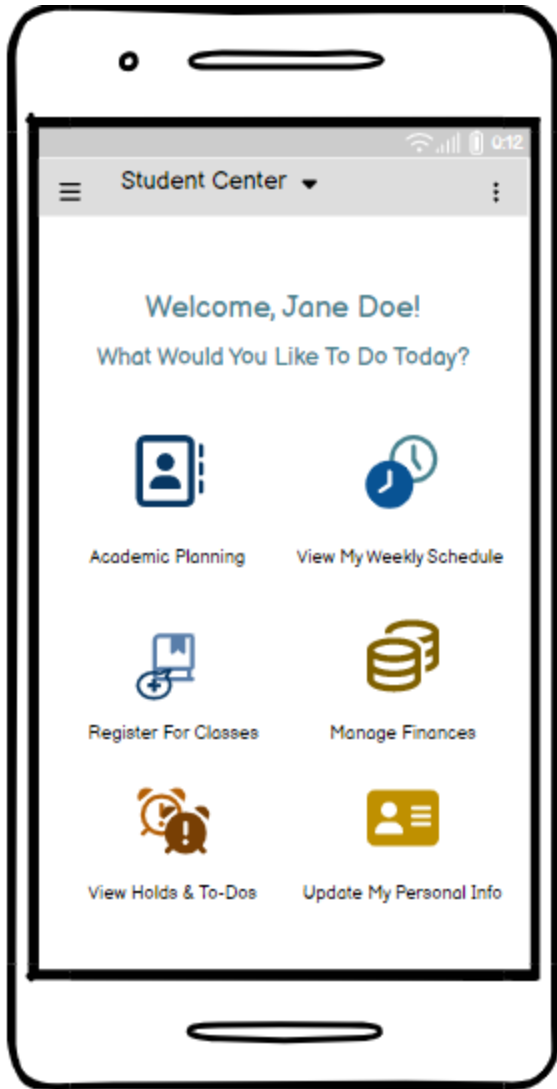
0:12

Student Center

Welcome, Jane Doe!

What Would You Like To Do Today?

Academic Planning

View My Weekly Schedule

Register For Classes

Manage Finances

View Holds & To-Dos

Update My Personal Info